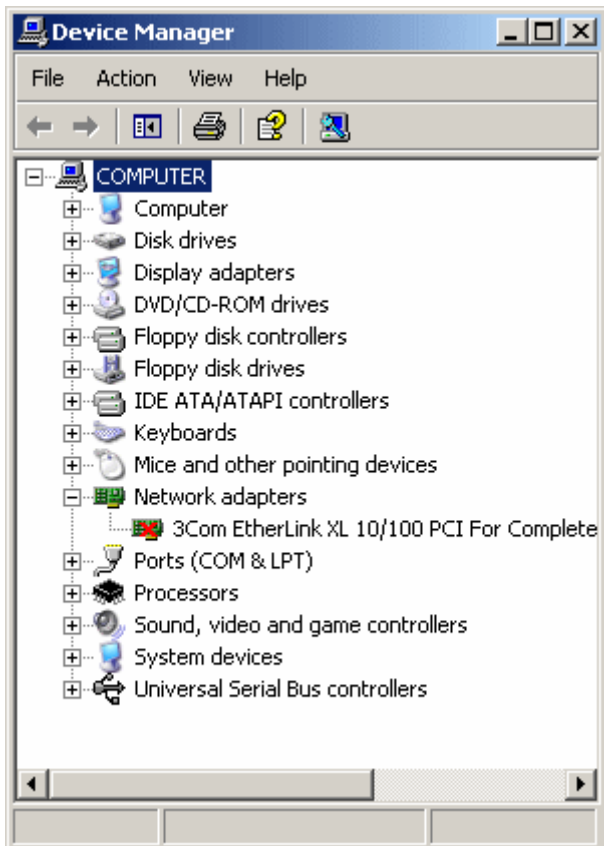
Device Manager

File Action View Help

COMPUTER
Computer
Disk drives
Display adapters
DVD/CD-ROM drives
Floppy disk controllers
Floppy disk drives
IDE ATA/ATAPI controllers
Keyboards
Mice and other pointing devices
Network adapters
3Com EtherLink XL 10/100 PCI For Complete
Ports (COM & LPT)
Processors
Sound, video and game controllers
System devices
Universal Serial Bus controllers